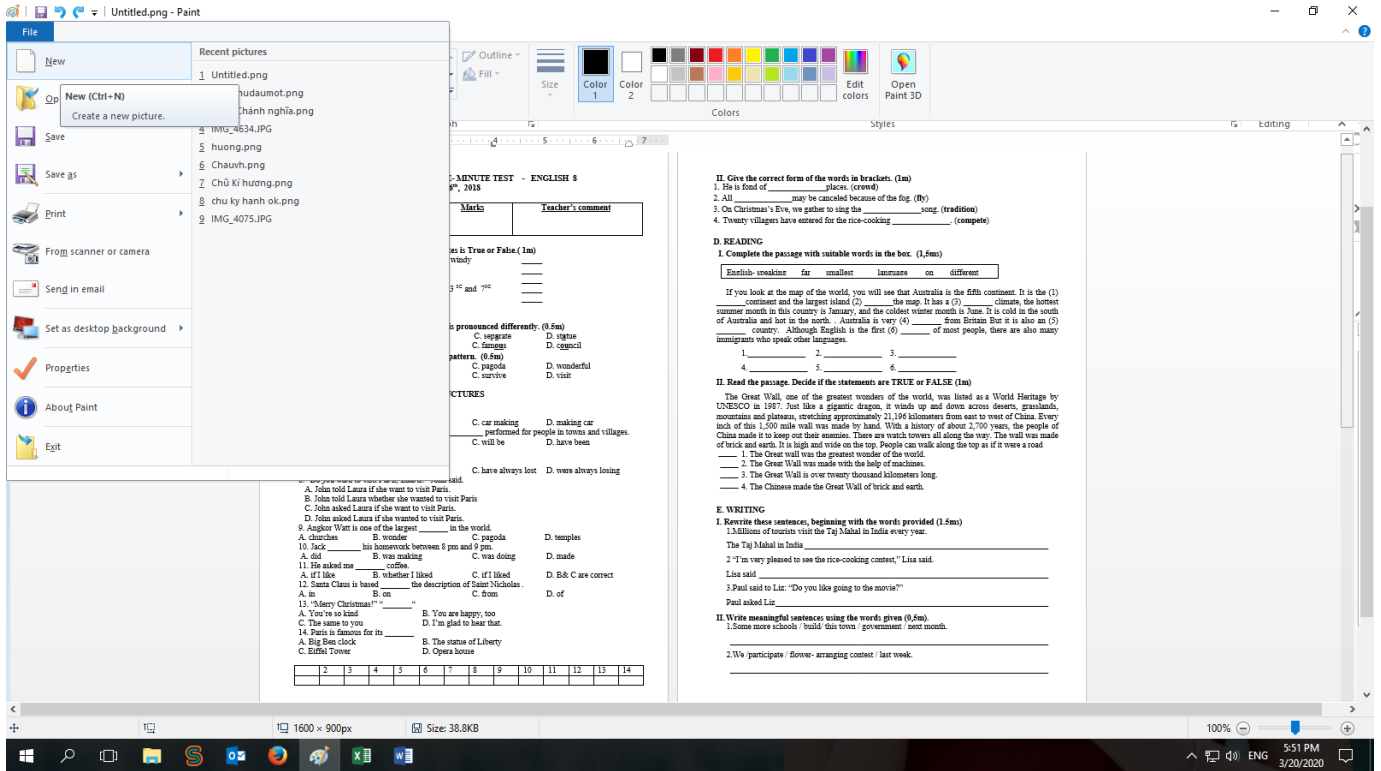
Untitled.png - Paint

File

New
Open
Save
Save as
Print
From scanner or camera
Send in email
Set as desktop background
Properties
About Paint
Exit

New (Ctrl+N)
Create a new picture.

Recent pictures
1 Untitled.png
2 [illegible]hudaumot.png
3 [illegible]Chánh nghĩa.png
4 IMG_4634.JPG
5 huong.png
6 Chauvh.png
7 Chữ Kí hương.png
8 chu ky hanh ok.png
9 IMG_4075.JPG

Outline
Fill
Size
Color 1
Color 2
Edit colors
Open Paint 3D
Colors
Styles
Editing

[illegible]- MINUTE TEST - ENGLISH 8
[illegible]$^{th}$, 2018

| Marks | Teacher's comment |
|---|---|
| | |

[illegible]es is True or False.( 1m)
windy
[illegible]3$^{rd}$ and 7$^{th}$

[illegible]is pronounced differently. (0.5m)
C. separate D. statue
C. famous D. council
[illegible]pattern. (0.5m)
C. pagoda D. wonderful
C. survive D. visit
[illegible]CTURES
C. car making D. making car
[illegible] performed for people in towns and villages.
C. will be D. have been
C. have always lost D. were always losing
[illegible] said.
A. John told Laura if she want to visit Paris.
B. John told Laura whether she wanted to visit Paris
C. John asked Laura if she want to visit Paris.
D. John asked Laura if she wanted to visit Paris.
9. Angkor Watt is one of the largest _______ in the world.
A. churches B. wonder C. pagoda D. temples
10. Jack _______ his homework between 8 pm and 9 pm.
A. did B. was making C. was doing D. made
11. He asked me _______ coffee.
A. if I like B. whether I liked C. if I liked D. B& C are correct
12. Santa Claus is based _______ the description of Saint Nicholas .
A. in B. on C. from D. of
13. "Merry Christmas!" "_______ "
A. You're so kind B. You are happy, too
C. The same to you D. I'm glad to hear that.
14. Paris is famous for its _______
A. Big Ben clock B. The statue of Liberty
C. Eiffel Tower D. Opera house

| | 2 | 3 | 4 | 5 | 6 | 7 | 8 | 9 | 10 | 11 | 12 | 13 | 14 |
|---|---|---|---|---|---|---|---|---|---|---|---|---|---|
| | | | | | | | | | | | | | |

II. Give the correct form of the words in brackets. (1m)
1. He is fond of _____________places. (crowd)
2. All _____________may be canceled because of the fog. (fly)
3. On Christmas's Eve, we gather to sing the _____________song. (tradition)
4. Twenty villagers have entered for the rice-cooking _____________. (compete)

D. READING
I. Complete the passage with suitable words in the box. (1,5m)
English- speaking far smallest language on different

If you look at the map of the world, you will see that Australia is the fifth continent. It is the (1) _______continent and the largest island (2) _______the map. It has a (3) _______ climate, the hottest summer month in this country is January, and the coldest winter month is June. It is cold in the south of Australia and hot in the north. . Australia is very (4) _______ from Britain But it is also an (5) _______ country. Although English is the first (6) _______ of most people, there are also many immigrants who speak other languages.
1.____________ 2. ____________ 3. ____________
4. ____________ 5. ____________ 6. ____________

II. Read the passage. Decide if the statements are TRUE or FALSE (1m)
The Great Wall, one of the greatest wonders of the world, was listed as a World Heritage by UNESCO in 1987. Just like a gigantic dragon, it winds up and down across deserts, grasslands, mountains and plateaus, stretching approximately 21,196 kilometers from east to west of China. Every inch of this 1,500 mile wall was made by hand. With a history of about 2,700 years, the people of China made it to keep out their enemies. There are watch towers all along the way. The wall was made of brick and earth. It is high and wide on the top. People can walk along the top as if it were a road
____ 1. The Great Wall was the greatest wonder of the world.
____ 2. The Great Wall was made with the help of machines.
____ 3. The Great Wall is over twenty thousand kilometers long.
____ 4. The Chinese made the Great Wall of brick and earth.

E. WRITING
I. Rewrite these sentences, beginning with the words provided (1.5m)
1.Millions of tourists visit the Taj Mahal in India every year.
The Taj Mahal in India ___________________________
2 "I'm very pleased to see the rice-cooking contest," Lisa said.
Lisa said ___________________________
3.Paul said to Liz: "Do you like going to the movie?"
Paul asked Liz___________________________
II. Write meaningful sentences using the words given (0,5m).
1.Some more schools / build/ this town / government / next month.
___________________________
2.We /participate / flower- arranging contest / last week.
___________________________

1600 × 900px
Size: 38.8KB
100%
ENG
5:51 PM
3/20/2020